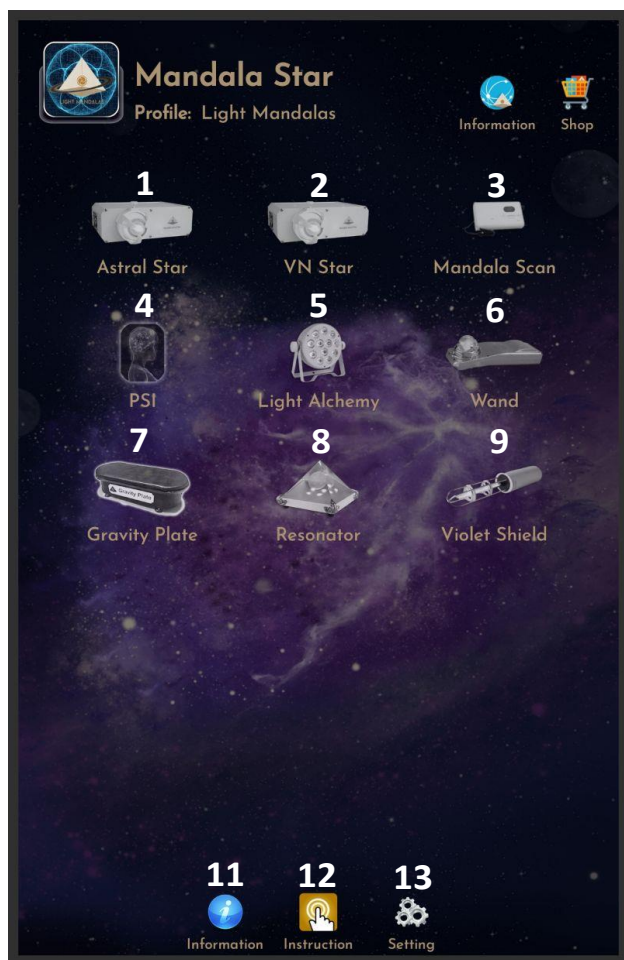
LIGHT MANDALAS

Mandala Star
Profile: Light Mandalas

Information
Shop

1
Astral Star

2
VN Star

3
Mandala Scan

4
PSI

5
Light Alchemy

6
Wand

7
Gravity Plate
Gravity Plate

8
Resonator

9
Violet Shield

11
Information

12
Instruction

13
Setting